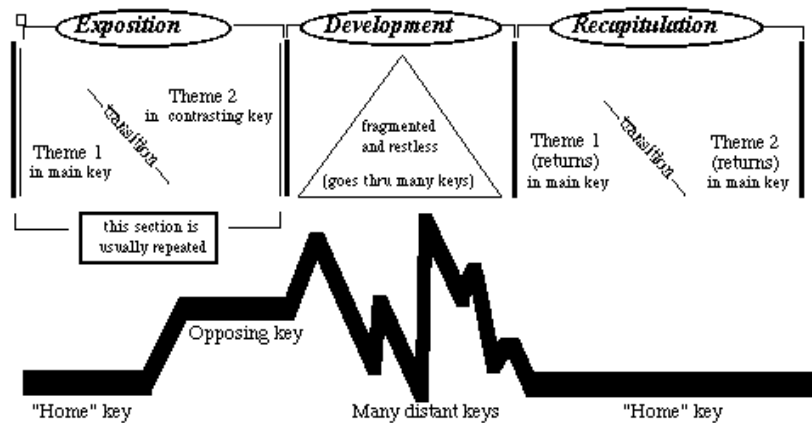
Exposition

transition

Theme 2 in contrasting key

Theme 1 in main key

this section is usually repeated

Development

fragmented and restless

(goes thru many keys)

Recapitulation

transition

Theme 1 (returns) in main key

Theme 2 (returns) in main key

Opposing key

"Home" key

Many distant keys

"Home" key